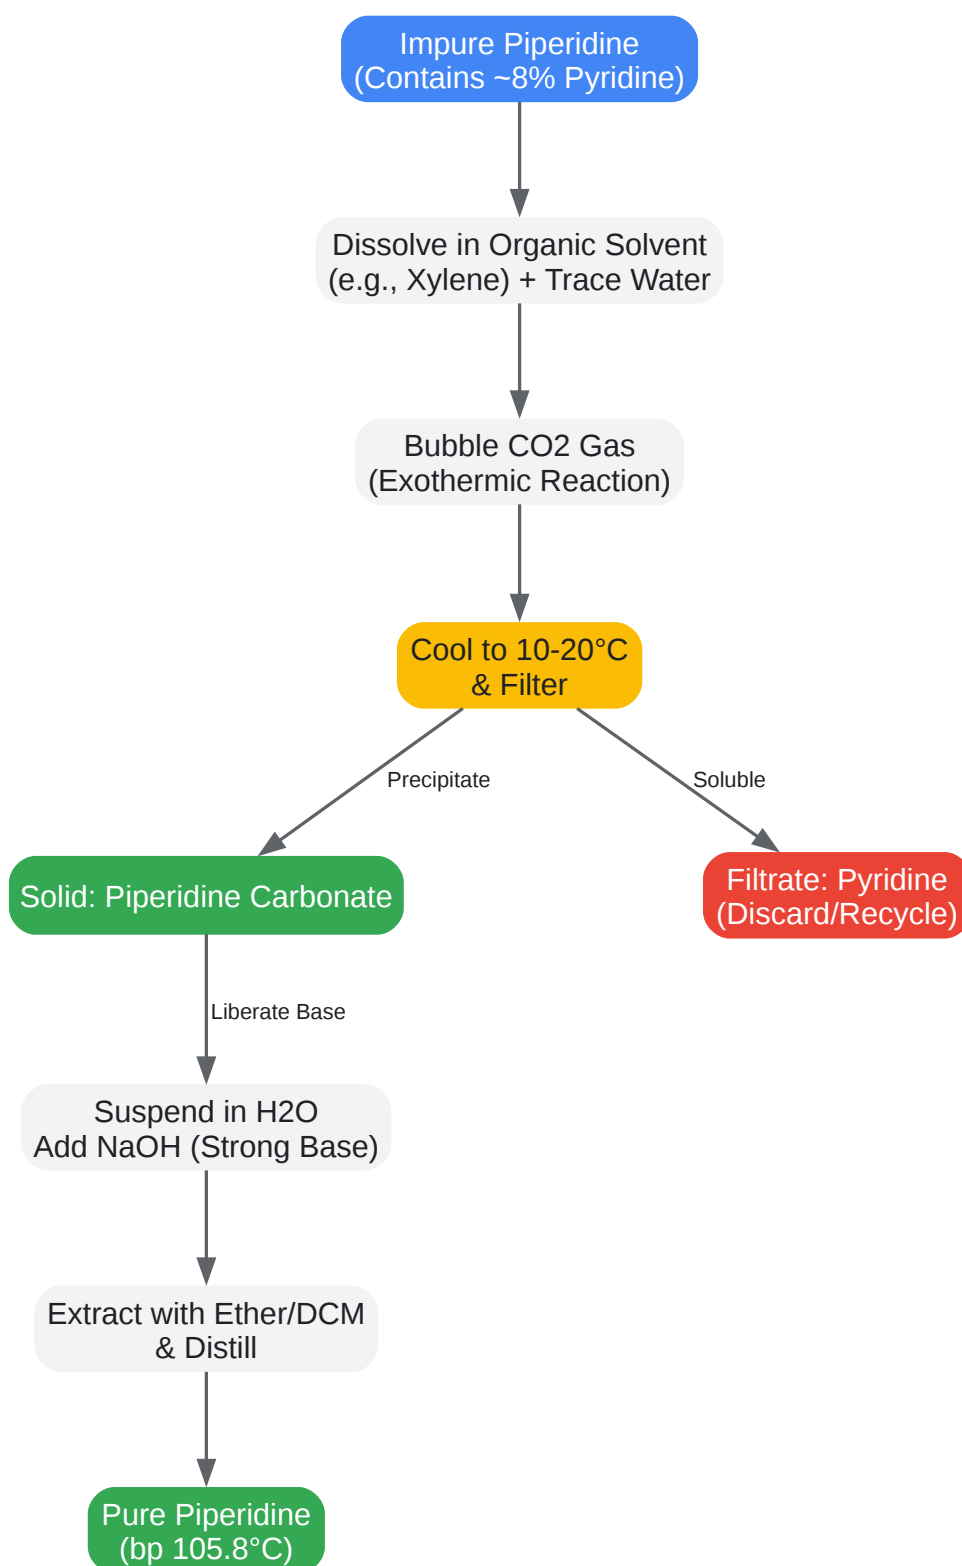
Impure Piperidine
(Contains ~8% Pyridine)

Dissolve in Organic Solvent
(e.g., Xylene) + Trace Water

Bubble CO2 Gas
(Exothermic Reaction)

Cool to 10-20°C
& Filter

Precipitate

Soluble

Solid: Piperidine Carbonate

Filtrate: Pyridine
(Discard/Recycle)

Liberate Base

Suspend in H2O
Add NaOH (Strong Base)

Extract with Ether/DCM
& Distill

Pure Piperidine
(bp 105.8°C)